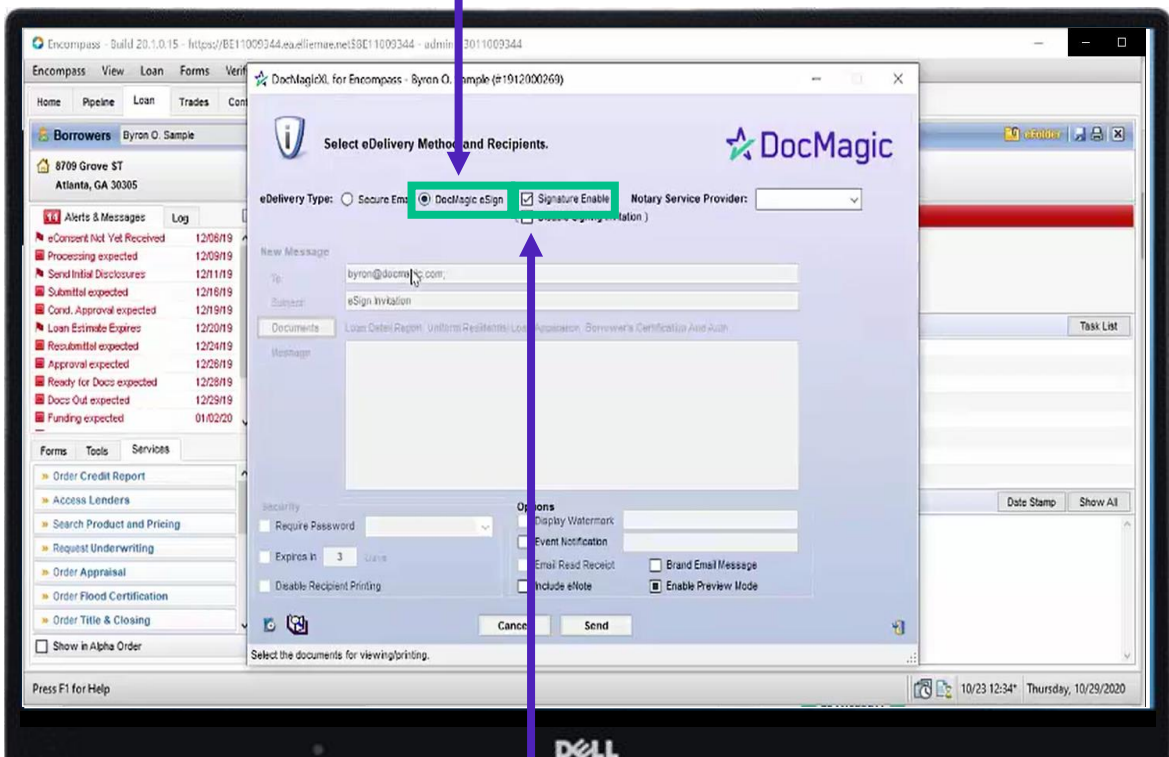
Encompass - Build 20.1.0.15 - https://BE11009344.ea.elliemae.net$BE11009344 - admin - 3011009344

Encompass View Loan Forms Verif

Home Pipeline Loan Trades Con

Borrowers Byron O. Sample

8709 Grove ST
Atlanta, GA 30305

Alerts & Messages Log

eConsent Not Yet Received 12/06/19
Processing expected 12/09/19
Send Initial Disclosures 12/11/19
Submittal expected 12/16/19
Cond. Approval expected 12/19/19
Loan Estimate Expires 12/20/19
Resubmittal expected 12/24/19
Approval expected 12/26/19
Ready for Docs expected 12/28/19
Docs Out expected 12/29/19
Funding expected 01/02/20

Forms Tools Services

» Order Credit Report
» Access Lenders
» Search Product and Pricing
» Request Underwriting
» Order Appraisal
» Order Flood Certification
» Order Title & Closing

Show in Alpha Order

DocMagicXL for Encompass - Byron O. Sample (#1912000269)

Select eDelivery Method and Recipients.

DocMagic

eDelivery Type: Secure Ema DocMagic eSign Signature Enable Notary Service Provider:
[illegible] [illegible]tation )

New Message

To byron@docma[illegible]c.com;

Subject eSign Invitation

Documents Loan Detail Report Uniform Residential Loan Application Borrower's Certification And Auth

Message

Security
Require Password
Expires in 3 Days
Disable Recipient Printing

Options
Display Watermark
Event Notification
Email Read Receipt
Include eNote
Brand Email Message
Enable Preview Mode

Cancel Send

Select the documents for viewing/printing.

eFolder

Task List

Date Stamp Show All

Press F1 for Help

10/23 12:34* Thursday, 10/29/2020

DELL